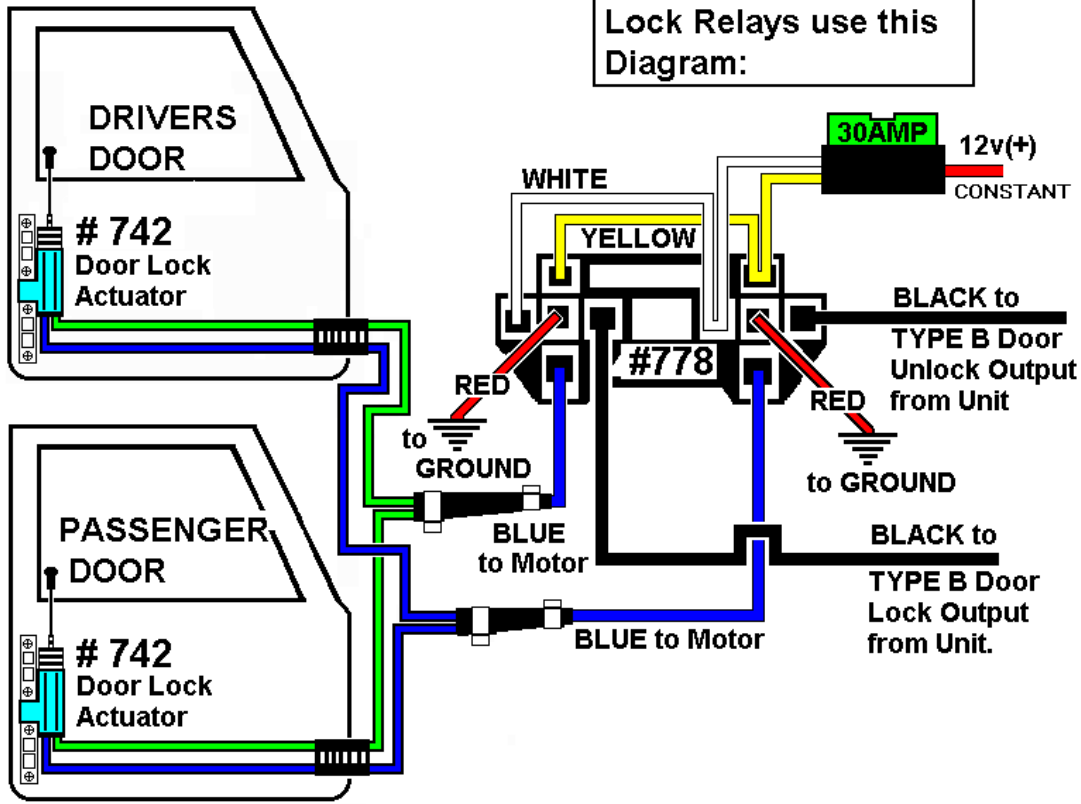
Lock Relays use this Diagram:

DRIVERS DOOR

# 742
Door Lock
Actuator

30AMP

12v(+)
CONSTANT

WHITE

YELLOW

BLACK to
TYPE B Door
Unlock Output
from Unit

RED
to
GROUND

#778

RED

to GROUND

PASSENGER DOOR

BLUE
to Motor

BLACK to
TYPE B Door
Lock Output
from Unit.

# 742
Door Lock
Actuator

BLUE to Motor